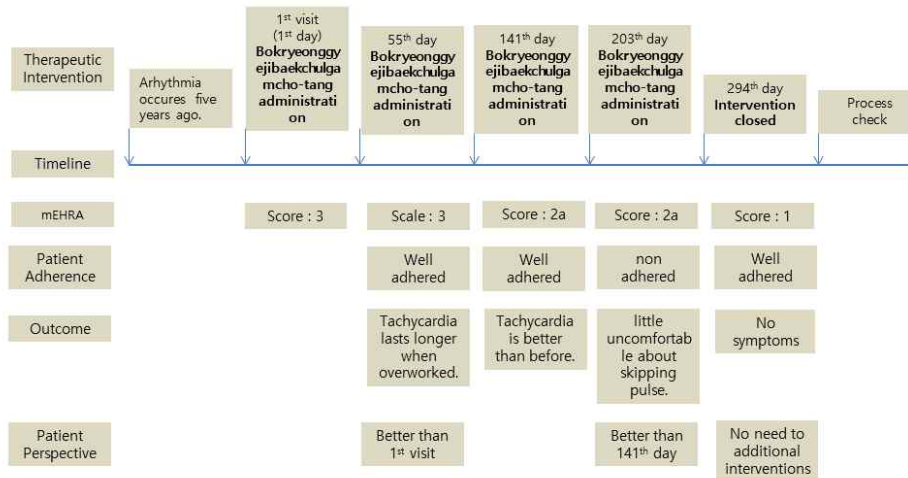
Therapeutic Intervention

Arhythmia occures five years ago.

$1^{st}$ visit ($1^{st}$ day) Bokryeonggyejibaekchulgamcho-tang administration

$55^{th}$ day Bokryeonggyejibaekchulgamcho-tang administration

$141^{th}$ day Bokryeonggyejibaekchulgamcho-tang administration

$203^{th}$ day Bokryeonggyejibaekchulgamcho-tang administration

$294^{th}$ day Intervention closed

Process check

Timeline

mEHRA

Score : 3

Scale : 3

Score : 2a

Score : 2a

Score : 1

Patient Adherence

Well adhered

Well adhered

non adhered

Well adhered

Outcome

Tachycardia lasts longer when overworked.

Tachycardia is better than before.

little uncomfortable about skipping pulse.

No symptoms

Patient Perspective

Better than $1^{st}$ visit

Better than $141^{th}$ day

No need to additional interventions